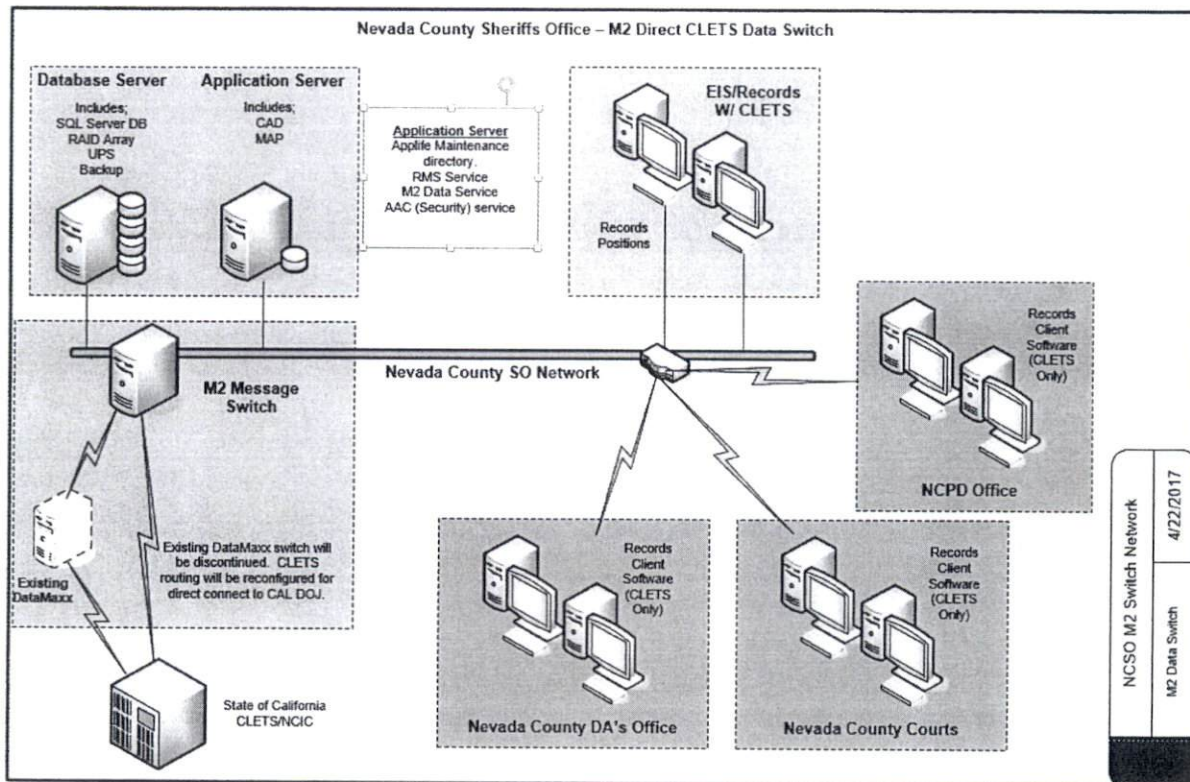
Nevada County Sheriffs Office – M2 Direct CLETS Data Switch

Database Server
Includes;
SQL Server DB
RAID Array
UPS
Backup

Application Server
Includes;
CAD
MAP

Application Server
Applife Maintenance directory.
RMS Service
M2 Data Service
AAC (Security) service

EIS/Records W/ CLETS

Records Positions

Records Client Software (CLETS Only)

NCPD Office

M2 Message Switch

Nevada County SO Network

Existing DataMaxx

Existing DataMaxx switch will be discontinued. CLETS routing will be reconfigured for direct connect to CAL DOJ.

State of California CLETS/NCIC

Records Client Software (CLETS Only)

Nevada County DA's Office

Records Client Software (CLETS Only)

Nevada County Courts

NCSO M2 Switch Network
4/22/2017
M2 Data Switch